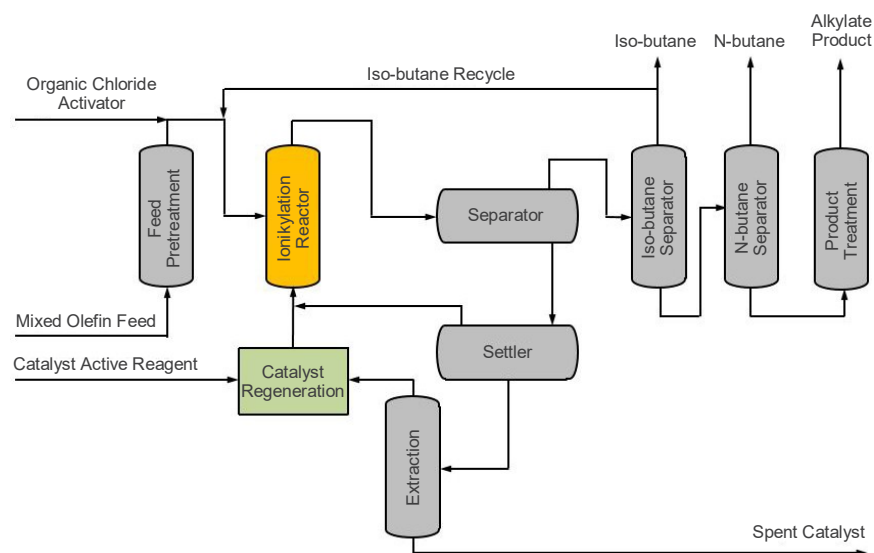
Iso-butane

N-butane

Alkylate Product

Organic Chloride Activator

Iso-butane Recycle

Feed Pretreatment

Ionikylation Reactor

Separator

Iso-butane Separator

N-butane Separator

Product Treatment

Mixed Olefin Feed

Catalyst Active Reagent

Settler

Catalyst Regeneration

Extraction

Spent Catalyst